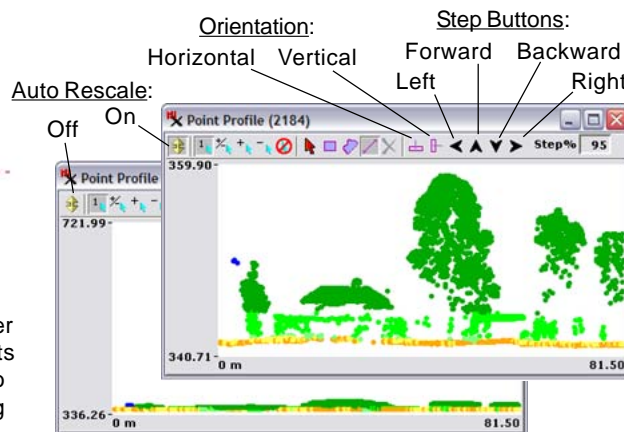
Orientation:
Horizontal Vertical

Step Buttons:
Forward Backward
Left Right

Auto Rescale:
On
Off

Point Profile (2184)
Step% 95
359.90
340.71
0 m
81.50

Point Profile
721.99
336.26
0 m
81.50

er
ts
o
g